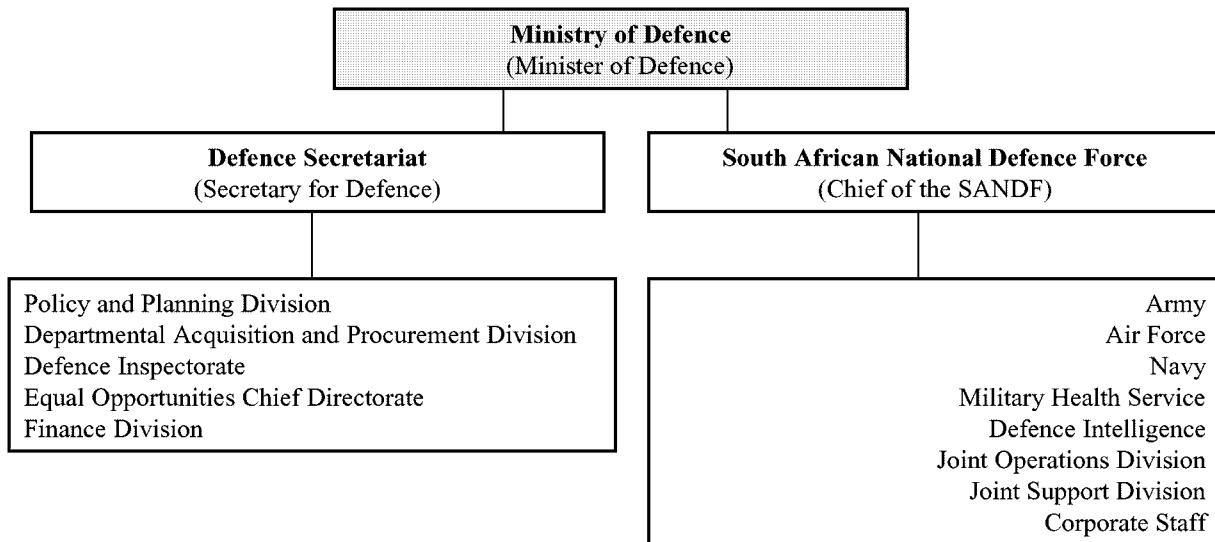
**Ministry of Defence**
(Minister of Defence)

**Defence Secretariat**
(Secretary for Defence)

Policy and Planning Division
Departmental Acquisition and Procurement Division
Defence Inspectorate
Equal Opportunities Chief Directorate
Finance Division

**South African National Defence Force**
(Chief of the SANDF)

Army
Air Force
Navy
Military Health Service
Defence Intelligence
Joint Operations Division
Joint Support Division
Corporate Staff